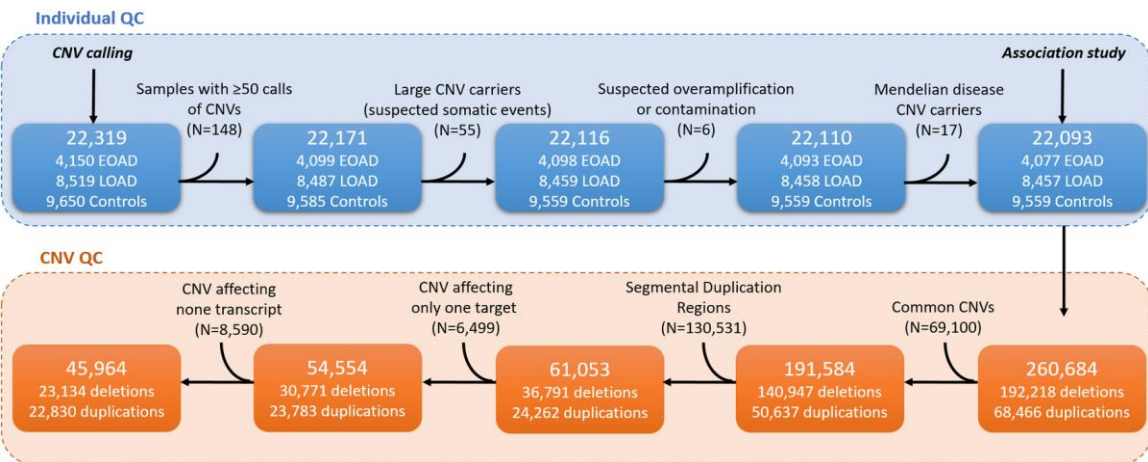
Individual QC

CNV calling

Samples with ≥50 calls of CNVs (N=148)

Large CNV carriers (suspected somatic events) (N=55)

Suspected overamplification or contamination (N=6)

Mendelian disease CNV carriers (N=17)

Association study

22,319
4,150 EOAD
8,519 LOAD
9,650 Controls

22,171
4,099 EOAD
8,487 LOAD
9,585 Controls

22,116
4,098 EOAD
8,459 LOAD
9,559 Controls

22,110
4,093 EOAD
8,458 LOAD
9,559 Controls

22,093
4,077 EOAD
8,457 LOAD
9,559 Controls

CNV QC

CNV affecting none transcript (N=8,590)

CNV affecting only one target (N=6,499)

Segmental Duplication Regions (N=130,531)

Common CNVs (N=69,100)

45,964
23,134 deletions
22,830 duplications

54,554
30,771 deletions
23,783 duplications

61,053
36,791 deletions
24,262 duplications

191,584
140,947 deletions
50,637 duplications

260,684
192,218 deletions
68,466 duplications